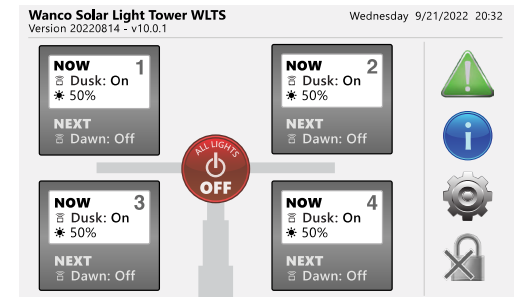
Wanco Solar Light Tower WLTS
Version 20220814 - v10.0.1

Wednesday 9/21/2022 20:32

NOW 1
Dusk: On
50%
NEXT
Dawn: Off

NOW 2
Dusk: On
50%
NEXT
Dawn: Off

ALL LIGHTS
OFF

NOW 3
Dusk: On
50%
NEXT
Dawn: Off

NOW 4
Dusk: On
50%
NEXT
Dawn: Off